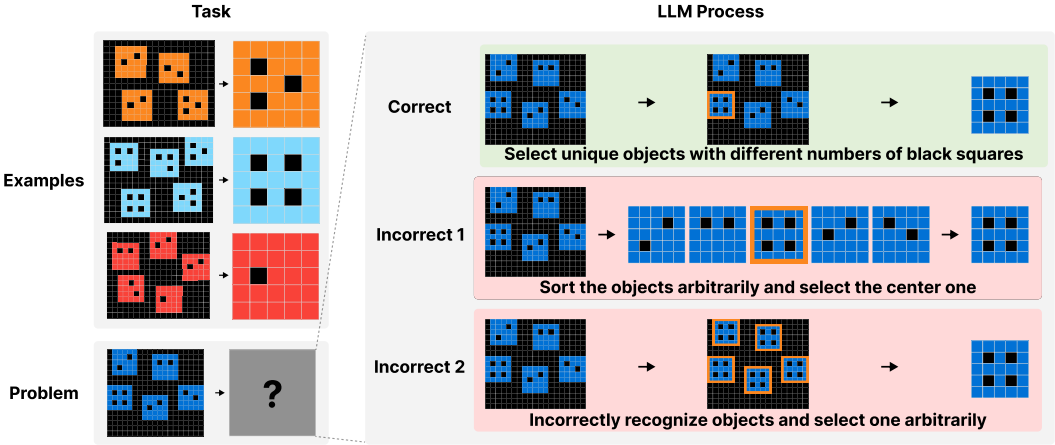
Task

LLM Process

Examples

Problem

?

Correct

Select unique objects with different numbers of black squares

Incorrect 1

Sort the objects arbitrarily and select the center one

Incorrect 2

Incorrectly recognize objects and select one arbitrarily